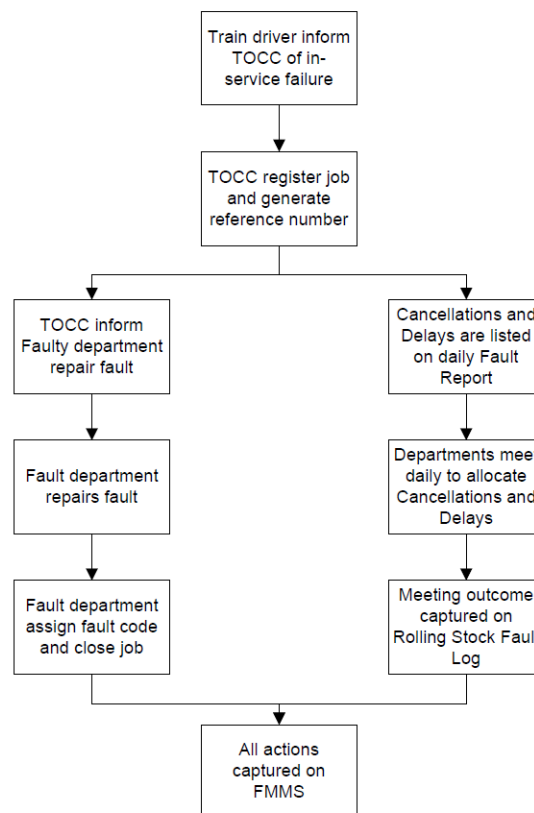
Train driver inform TOCC of in-service failure

TOCC register job and generate reference number

TOCC inform Faulty department repair fault

Fault department repairs fault

Fault department assign fault code and close job

Cancellations and Delays are listed on daily Fault Report

Departments meet daily to allocate Cancellations and Delays

Meeting outcome captured on Rolling Stock Faul Log

All actions captured on FMMS